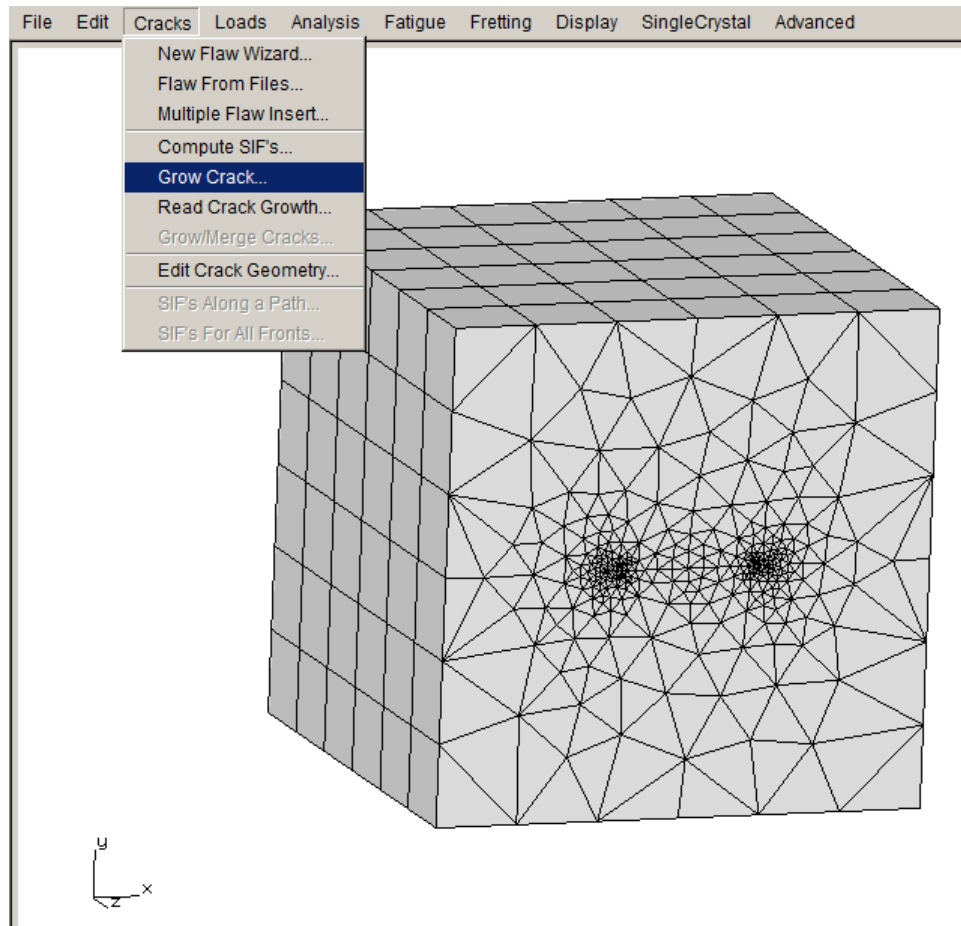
File Edit Cracks Loads Analysis Fatigue Fretting Display SingleCrystal Advanced

New Flaw Wizard...
Flaw From Files...
Multiple Flaw Insert...
Compute SIF's...
Grow Crack...
Read Crack Growth...
Grow/Merge Cracks...
Edit Crack Geometry...
SIF's Along a Path...
SIF's For All Fronts...

y
x
z